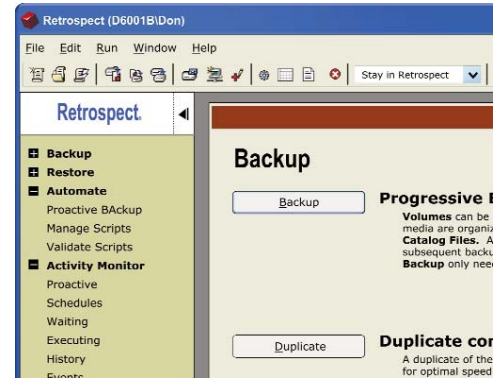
Retrospect (D6001B\Don)

File Edit Run Window Help

Stay in Retrospect

Retrospect.

Backup
Restore
Automate
Proactive BAckup
Manage Scripts
Validate Scripts
Activity Monitor
Proactive
Schedules
Waiting
Executing
History
Events

Backup

Backup

Progressive B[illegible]

Volumes can be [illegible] media are organiz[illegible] Catalog Files. A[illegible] subsequent backu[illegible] Backup only nee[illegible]

Duplicate

Duplicate co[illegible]

A duplicate of the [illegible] for optimal speed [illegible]